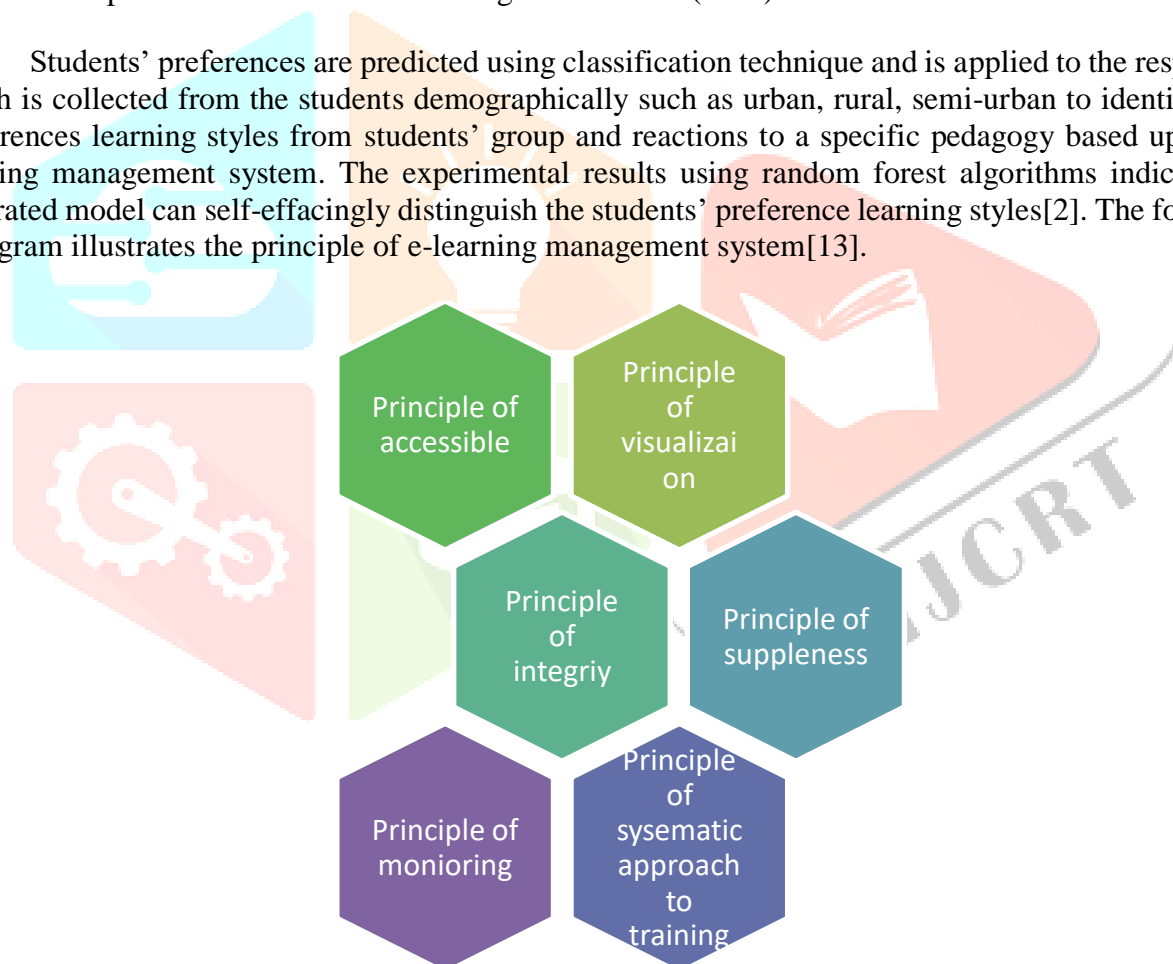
Students' preferences are predicted using classification technique and is applied to the res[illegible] h is collected from the students demographically such as urban, rural, semi-urban to identi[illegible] rences learning styles from students' group and reactions to a specific pedagogy based up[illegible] ing management system. The experimental results using random forest algorithms indic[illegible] rated model can self-effacingly distinguish the students' preference learning styles[2]. The fo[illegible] gram illustrates the principle of e-learning management system[13].

Principle of accessible

Principle of visualizai on

Principle of integriy

Principle of suppleness

Principle of monioring

Principle of sysematic approach to training

IJCRT